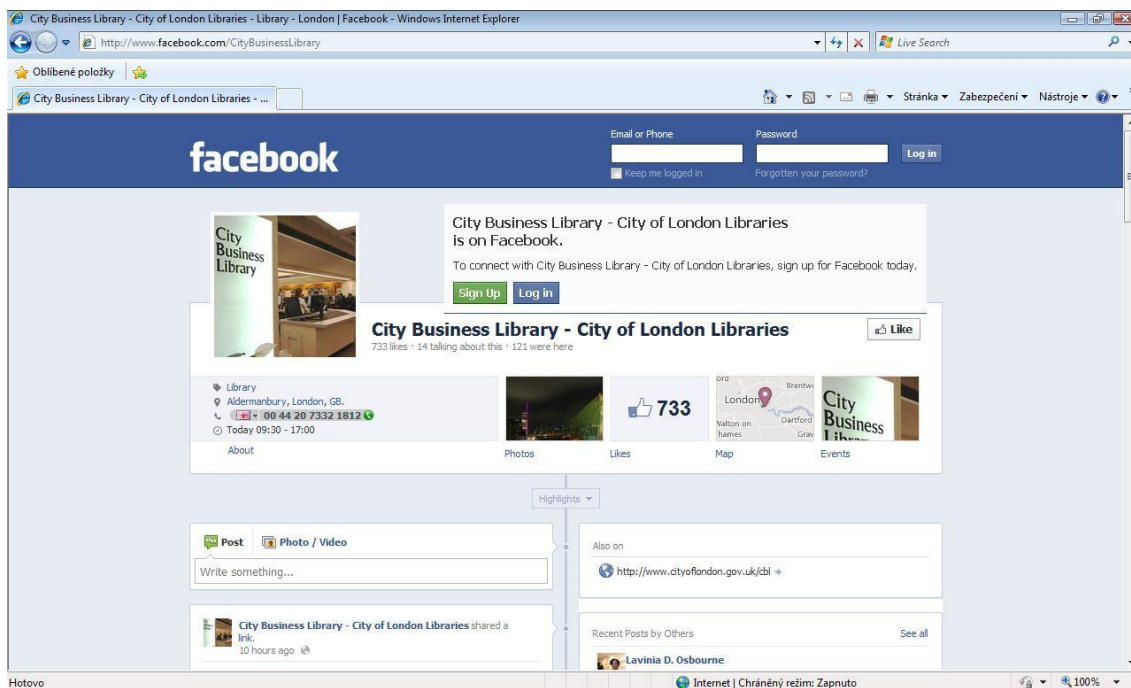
City Business Library - City of London Libraries - Library - London | Facebook - Windows Internet Explorer

http://www.facebook.com/CityBusinessLibrary

Live Search

Oblíbené položky

City Business Library - City of London Libraries - ...

Stránka ▾ Zabezpečení ▾ Nástroje ▾

facebook

Email or Phone

Password

Log in

Keep me logged in

Forgotten your password?

City Business Library

City Business Library - City of London Libraries is on Facebook.

To connect with City Business Library - City of London Libraries, sign up for Facebook today.

Sign Up

Log in

City Business Library - City of London Libraries

Like

733 likes · 14 talking about this · 121 were here

Library

Aldermanbury, London, GB.

00 44 20 7332 1812

Today 09:30 - 17:00

About

Photos

733

Likes

London

Brentw

Dartford

Walton on Thames

Grav

Map

City Business Libr

Events

Highlights ▾

Post

Photo / Video

Write something...

Also on

http://www.cityoflondon.gov.uk/cbl

City Business Library - City of London Libraries shared a link.

10 hours ago

Recent Posts by Others

See all

Lavinia D. Osbourne

Hotovo

Internet | Chráněný režim: Zapnuto

100%